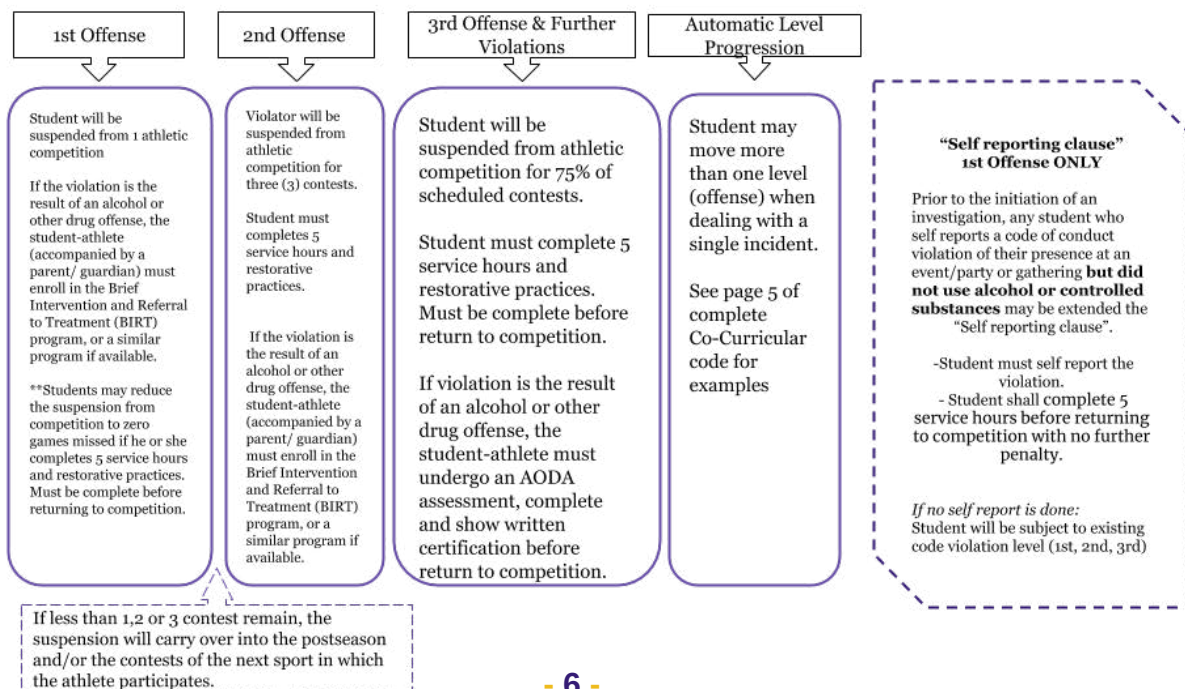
1st Offense

Student will be suspended from 1 athletic competition

If the violation is the result of an alcohol or other drug offense, the student-athlete (accompanied by a parent/ guardian) must enroll in the Brief Intervention and Referral to Treatment (BIRT) program, or a similar program if available.

**Students may reduce the suspension from competition to zero games missed if he or she completes 5 service hours and restorative practices. Must be complete before returning to competition.

2nd Offense

Violator will be suspended from athletic competition for three (3) contests.

Student must completes 5 service hours and restorative practices.

If the violation is the result of an alcohol or other drug offense, the student-athlete (accompanied by a parent/ guardian) must enroll in the Brief Intervention and Referral to Treatment (BIRT) program, or a similar program if available.

3rd Offense & Further Violations

Student will be suspended from athletic competition for 75% of scheduled contests.

Student must complete 5 service hours and restorative practices. Must be complete before return to competition.

If violation is the result of an alcohol or other drug offense, the student-athlete must undergo an AODA assessment, complete and show written certification before return to competition.

Automatic Level Progression

Student may move more than one level (offense) when dealing with a single incident.

See page 5 of complete Co-Curricular code for examples

"Self reporting clause"
1st Offense ONLY

Prior to the initiation of an investigation, any student who self reports a code of conduct violation of their presence at an event/party or gathering **but did not use alcohol or controlled substances** may be extended the "Self reporting clause".

-Student must self report the violation.
- Student shall complete 5 service hours before returning to competition with no further penalty.

*If no self report is done:*
Student will be subject to existing code violation level (1st, 2nd, 3rd)

If less than 1,2 or 3 contest remain, the suspension will carry over into the postseason and/or the contests of the next sport in which the athlete participates.

- 6 -